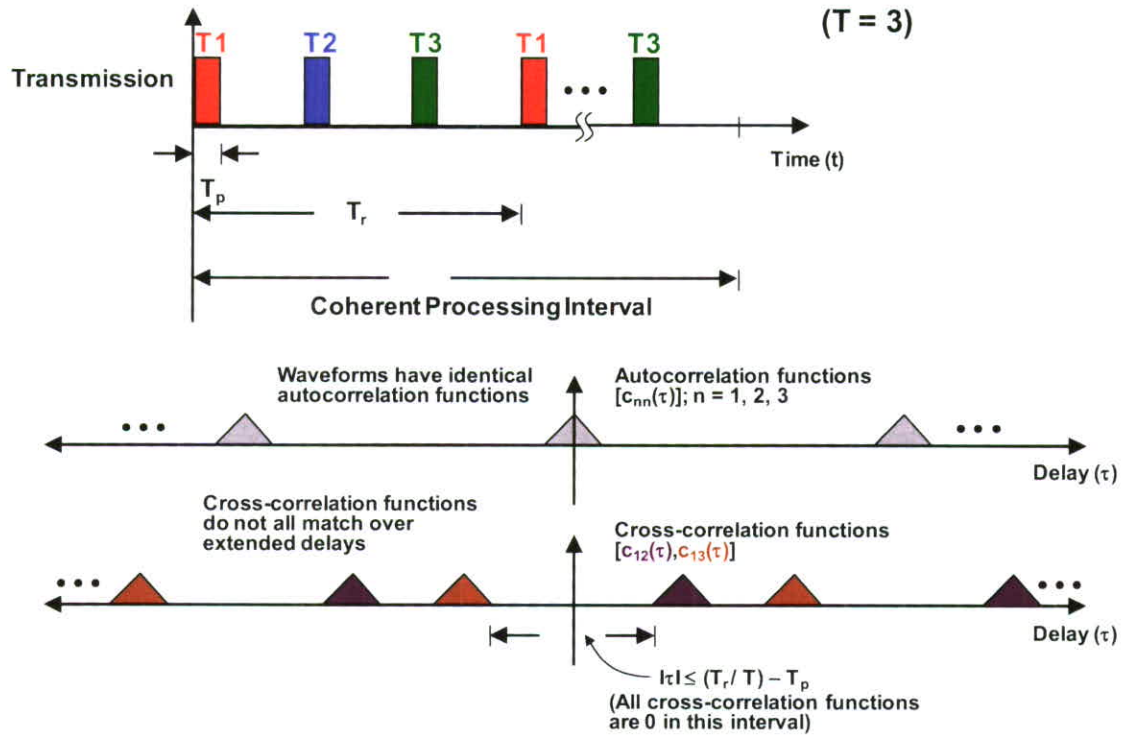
(T = 3)

Transmission

T1 T2 T3 T1 T3 • • •

Time (t)

$T_p$

$T_r$

Coherent Processing Interval

Waveforms have identical autocorrelation functions

Autocorrelation functions $[c_{nn}(\tau)]$; n = 1, 2, 3

• • • • • •

Delay ($\tau$)

Cross-correlation functions do not all match over extended delays

Cross-correlation functions $[c_{12}(\tau), c_{13}(\tau)]$

• • • • • •

Delay ($\tau$)

$|\tau| \leq (T_r / T) - T_p$

(All cross-correlation functions are 0 in this interval)